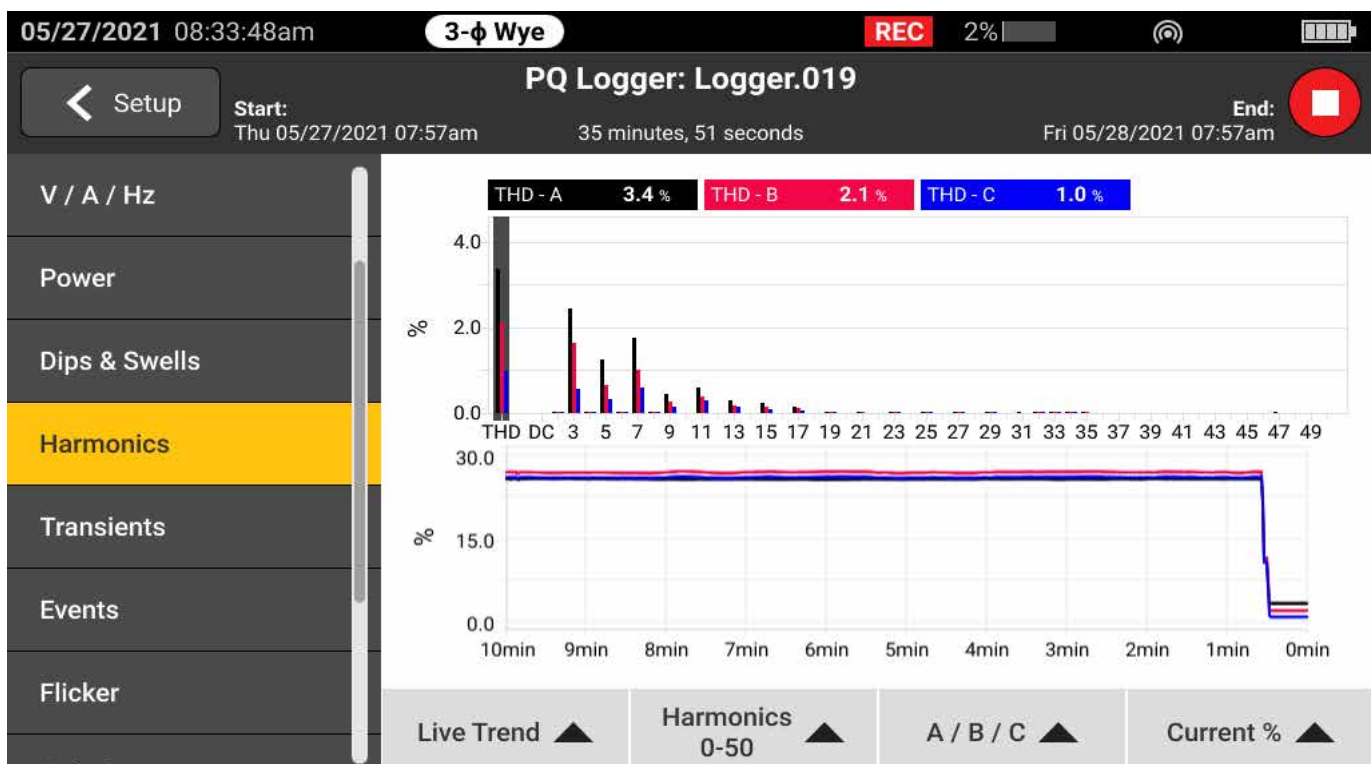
05/27/2021 08:33:48am 3-ϕ Wye REC 2%

Setup

PQ Logger: Logger.019

Start:
Thu 05/27/2021 07:57am

35 minutes, 51 seconds

End:
Fri 05/28/2021 07:57am

V / A / Hz

Power

Dips & Swells

Harmonics

Transients

Events

Flicker

THD - A 3.4 %
THD - B 2.1 %
THD - C 1.0 %

4.0
%
2.0
0.0

THD DC 3 5 7 9 11 13 15 17 19 21 23 25 27 29 31 33 35 37 39 41 43 45 47 49

30.0
%
15.0
0.0

10min 9min 8min 7min 6min 5min 4min 3min 2min 1min 0min

Live Trend

Harmonics 0-50

A / B / C

Current %